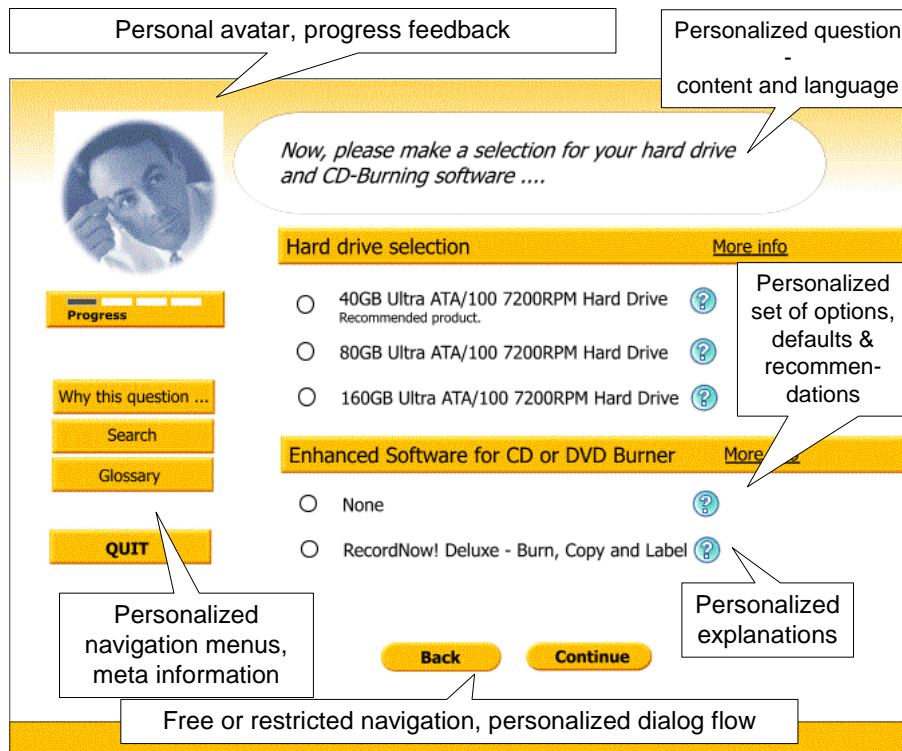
Personal avatar, progress feedback

Personalized question - content and language

Now, please make a selection for your hard drive and CD-Burning software ....

Progress

Hard drive selection

More info

Personalized set of options, defaults & recommendations

40GB Ultra ATA/100 7200RPM Hard Drive
Recommended product.

80GB Ultra ATA/100 7200RPM Hard Drive

160GB Ultra ATA/100 7200RPM Hard Drive

Why this question ...

Search

Glossary

Enhanced Software for CD or DVD Burner

More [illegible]

None

QUIT

RecordNow! Deluxe - Burn, Copy and Label

Personalized navigation menus, meta information

Personalized explanations

Back

Continue

Free or restricted navigation, personalized dialog flow